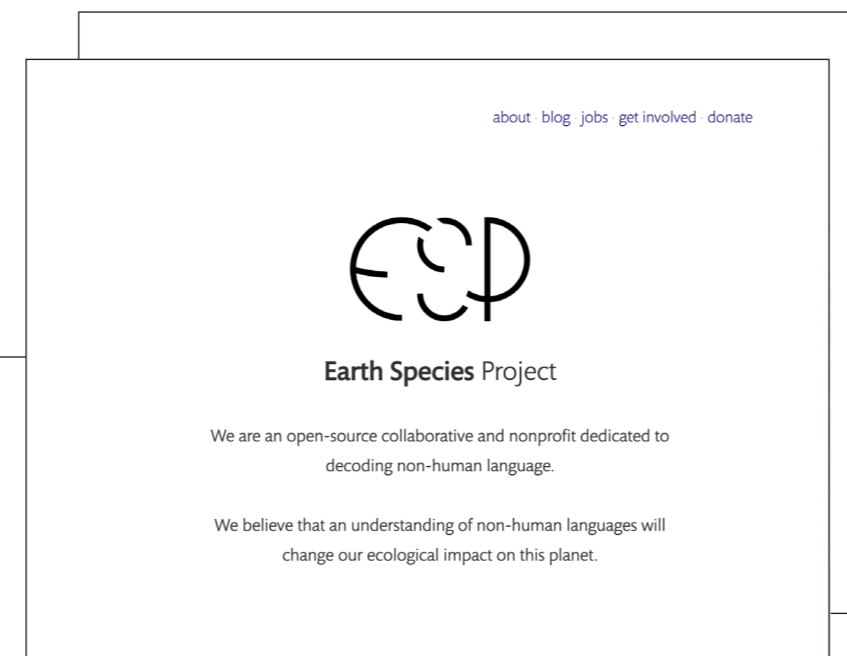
about · blog · jobs · get involved · donate

ESP

Earth Species Project

We are an open-source collaborative and nonprofit dedicated to decoding non-human language.

We believe that an understanding of non-human languages will change our ecological impact on this planet.